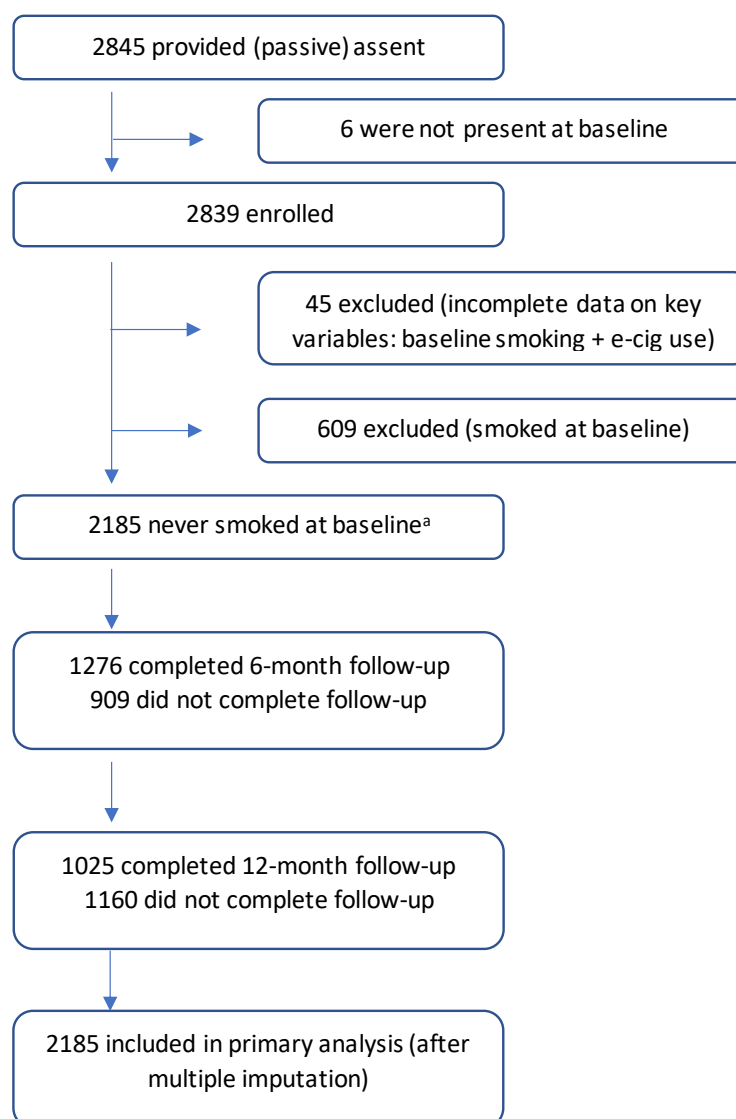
2845 provided (passive) assent

6 were not present at baseline

2839 enrolled

45 excluded (incomplete data on key variables: baseline smoking + e-cig use)

609 excluded (smoked at baseline)

2185 never smoked at baseline$^{a}$

1276 completed 6-month follow-up
909 did not complete follow-up

1025 completed 12-month follow-up
1160 did not complete follow-up

2185 included in primary analysis (after multiple imputation)